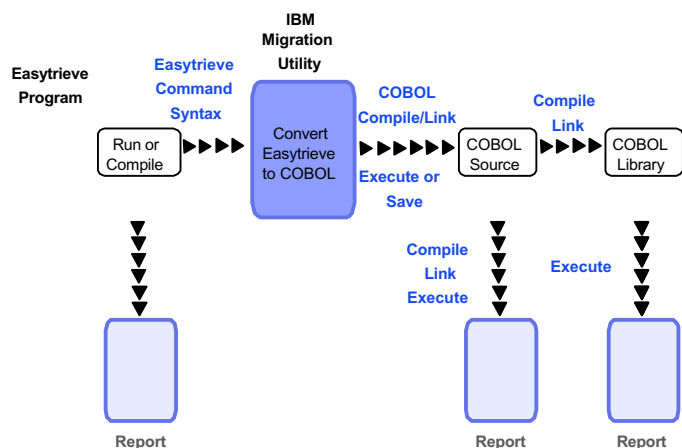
Easytrieve Program

Easytrieve Command Syntax

IBM Migration Utility

Run or Compile

Convert Easytrieve to COBOL

COBOL Compile/Link

Execute or Save

COBOL Source

Compile Link

COBOL Library

Compile Link Execute

Execute

Report

Report

Report